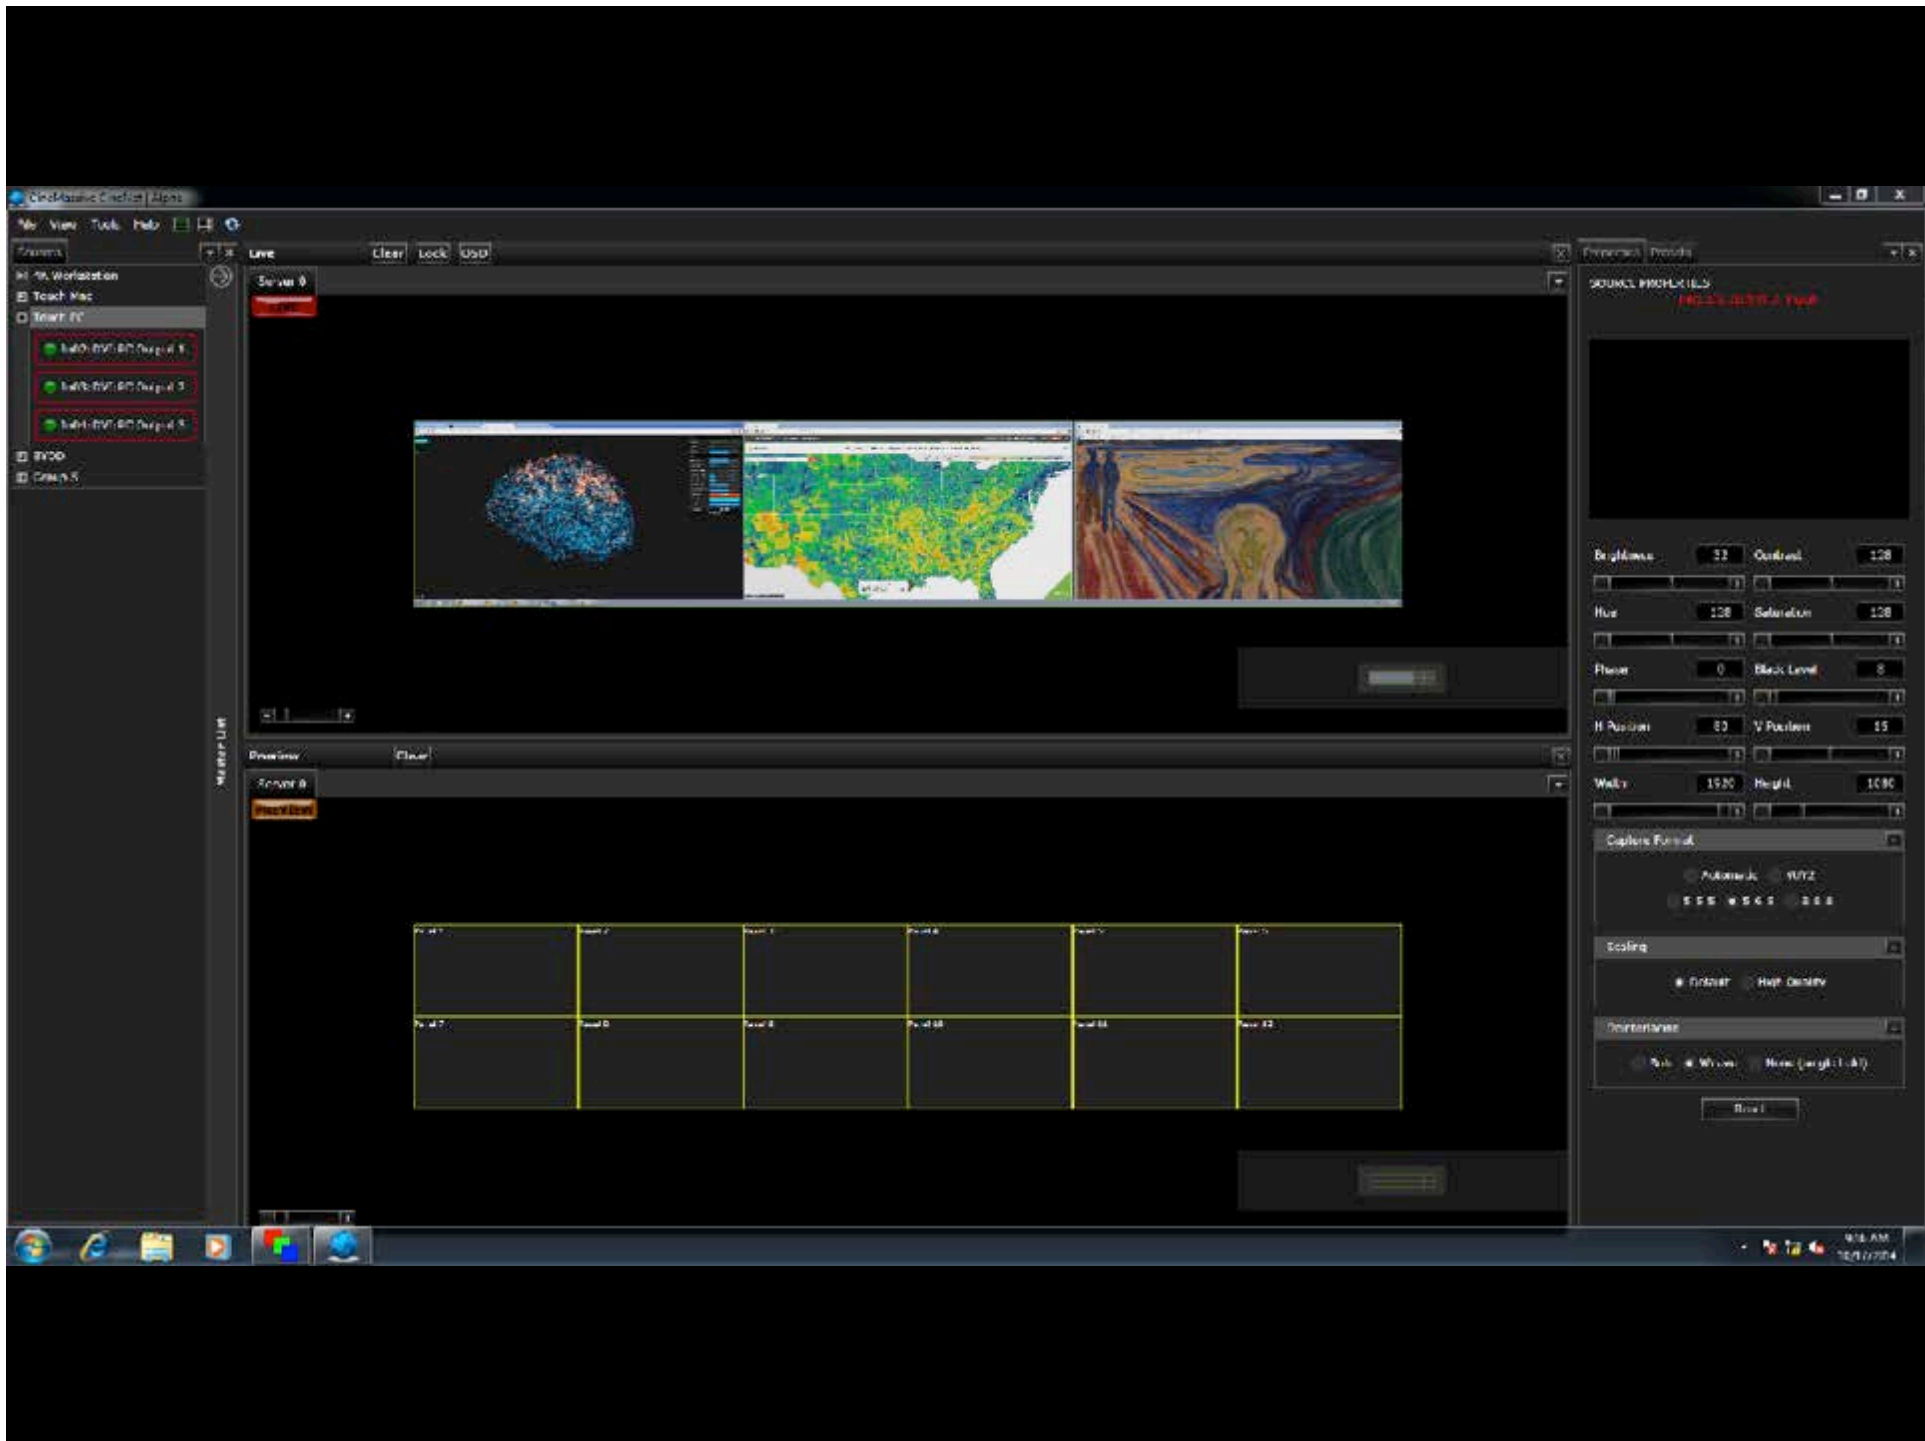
CineMassive Cinefect Alpha

File View Tools Help

Sources

4K Workstation
Touch Mac
Touch PC
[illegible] Output 1
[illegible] Output 2
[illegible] Output 3
DVDD
Group 5

Master List

Live Clear Lock OSD

Server 0

Preview Clear

Server 0

Preview

Panel 1 Panel 2 Panel 3 Panel 4 Panel 5 Panel 6
Panel 7 Panel 8 Panel 9 Panel 10 Panel 11 Panel 12

Properties Presets

SOURCE PROPERTIES
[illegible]

Brightness 32 Contrast 128
Hue 128 Saturation 128
Phase 0 Black Level 8
H Position 80 V Position 15
Width 1920 Height 1080

Capture Format
Automatic YUY2
555 565 888

Scaling
Default High Quality

Deinterlacing
Bob Weave None (single field)

Reset

9:16 AM
10/1/2014